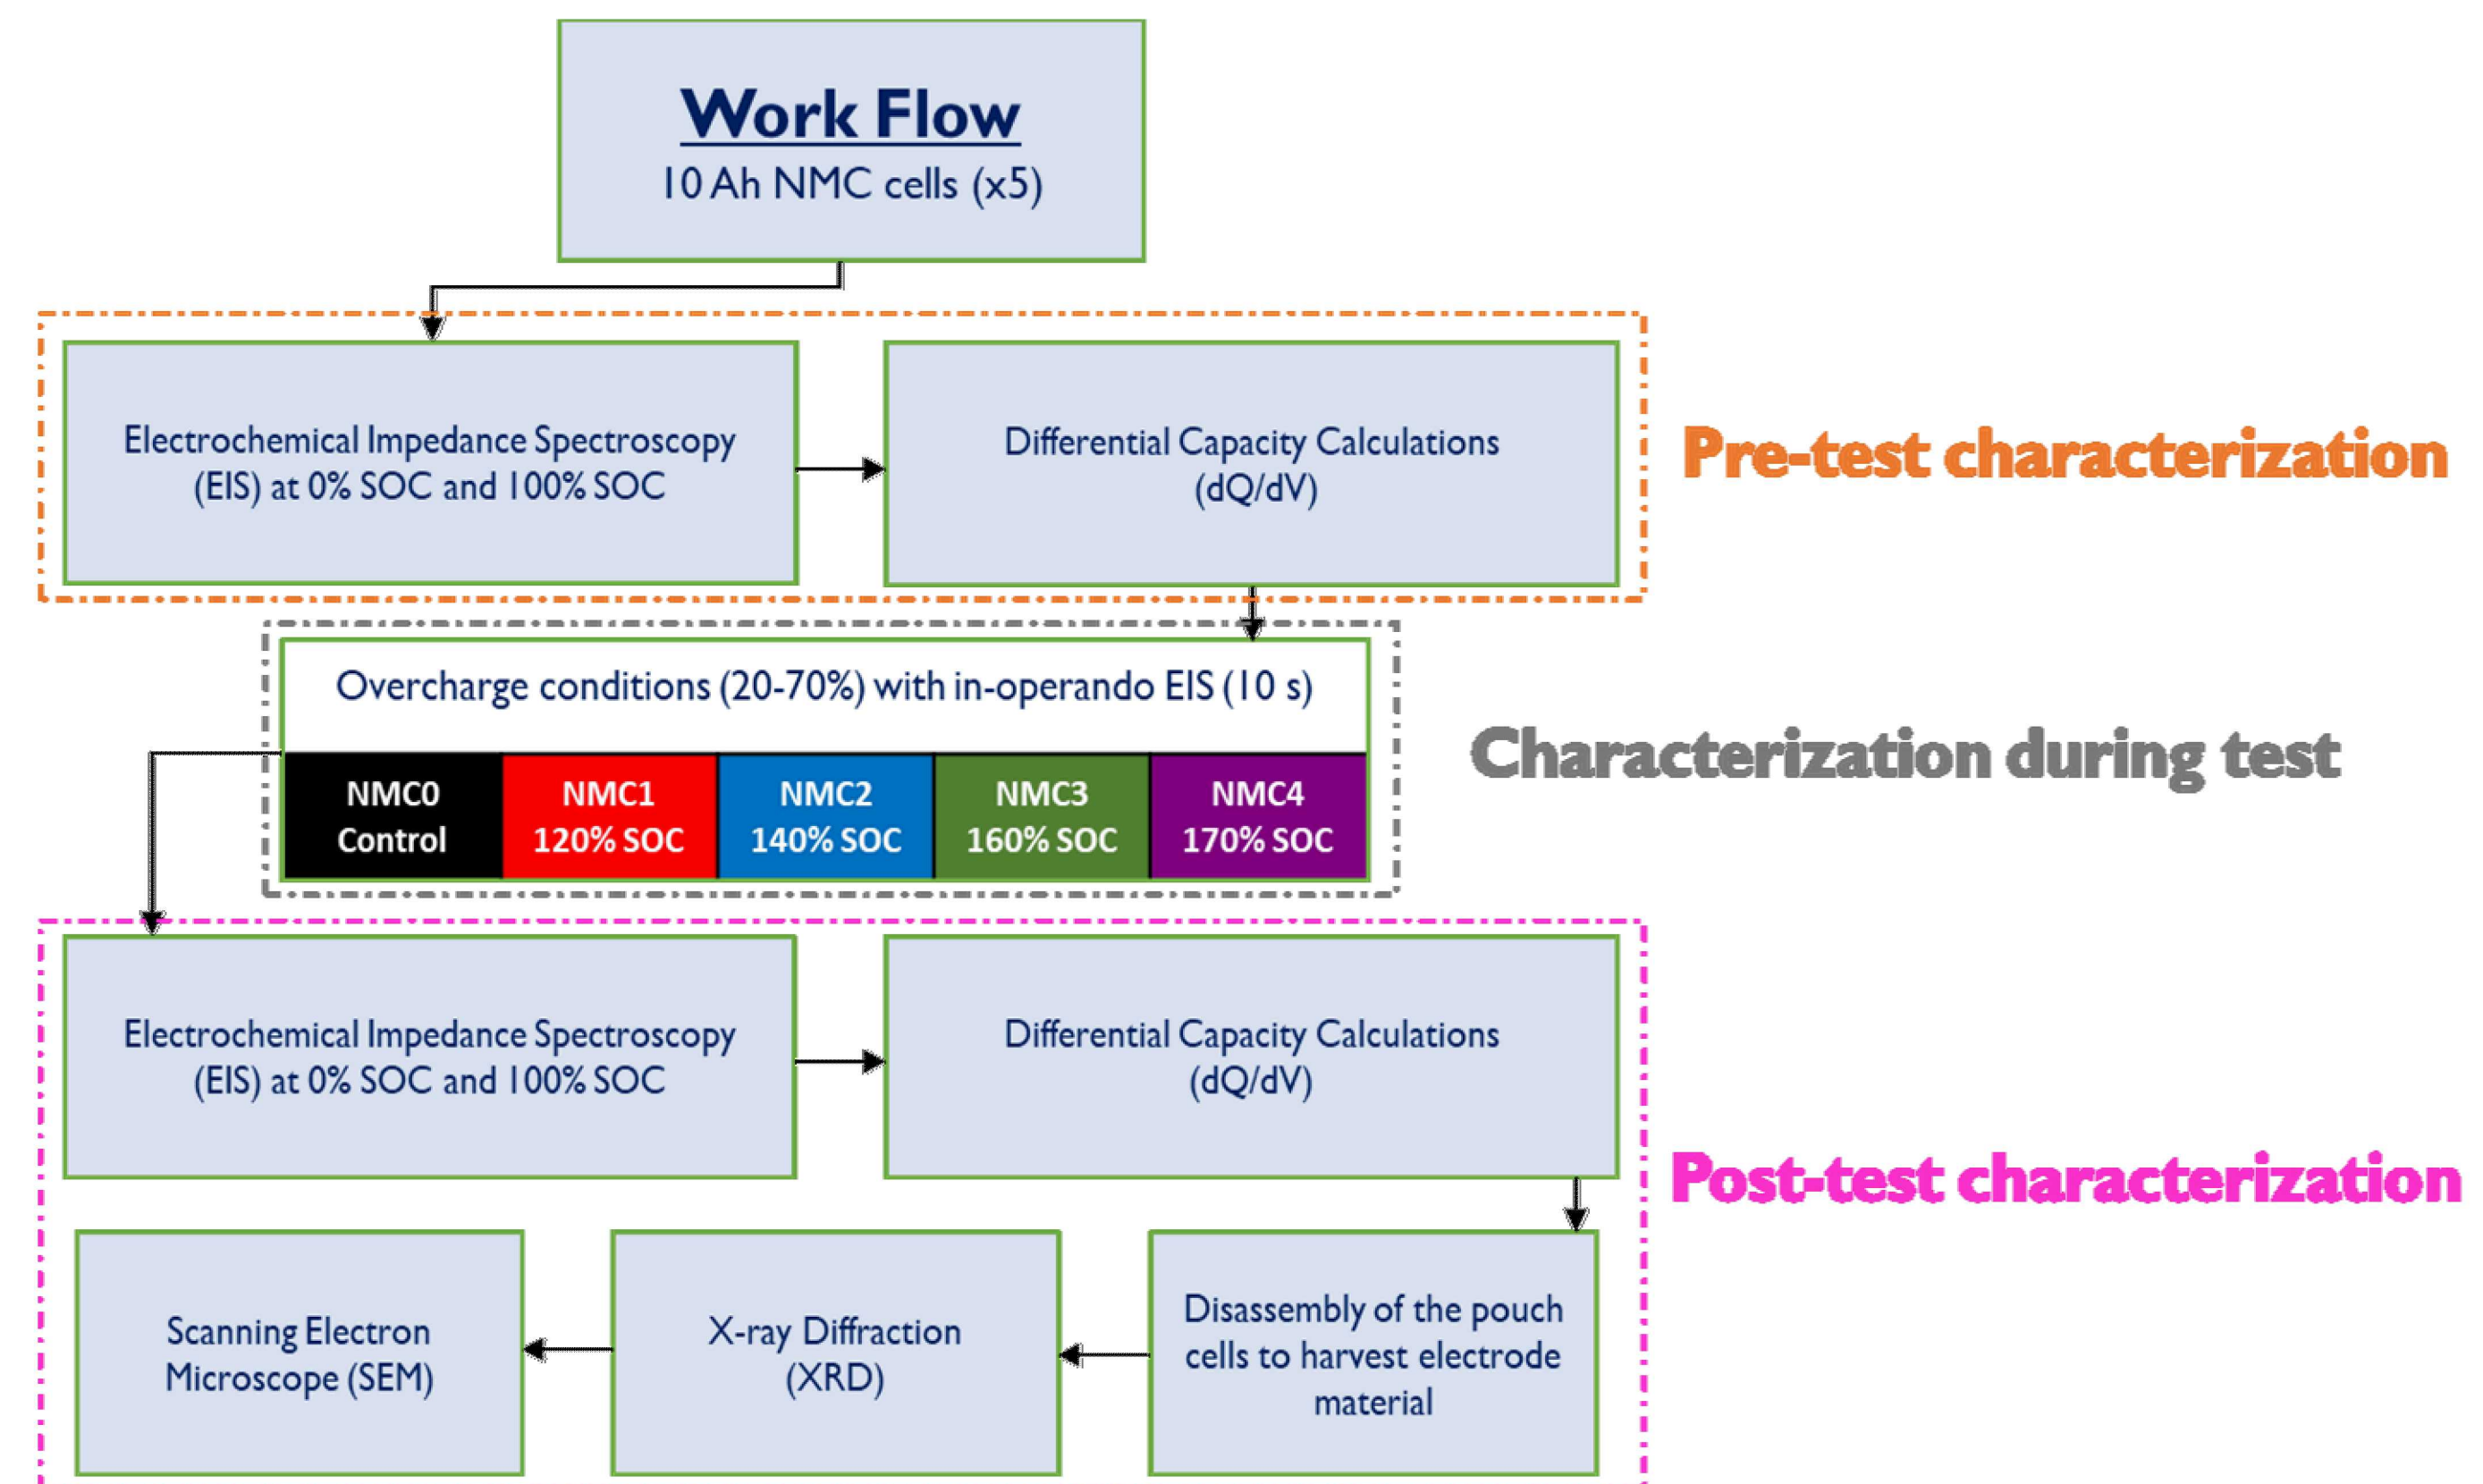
Work Flow
10 Ah NMC cells (x5)

Electrochemical Impedance Spectroscopy (EIS) at 0% SOC and 100% SOC

Differential Capacity Calculations (dQ/dV)

Pre-test characterization

Overcharge conditions (20-70%) with in-operando EIS (10 s)

| NMC0 Control | NMC1 120% SOC | NMC2 140% SOC | NMC3 160% SOC | NMC4 170% SOC |
|---|---|---|---|---|

Characterization during test

Electrochemical Impedance Spectroscopy (EIS) at 0% SOC and 100% SOC

Differential Capacity Calculations (dQ/dV)

Post-test characterization

Scanning Electron Microscope (SEM)

X-ray Diffraction (XRD)

Disassembly of the pouch cells to harvest electrode material